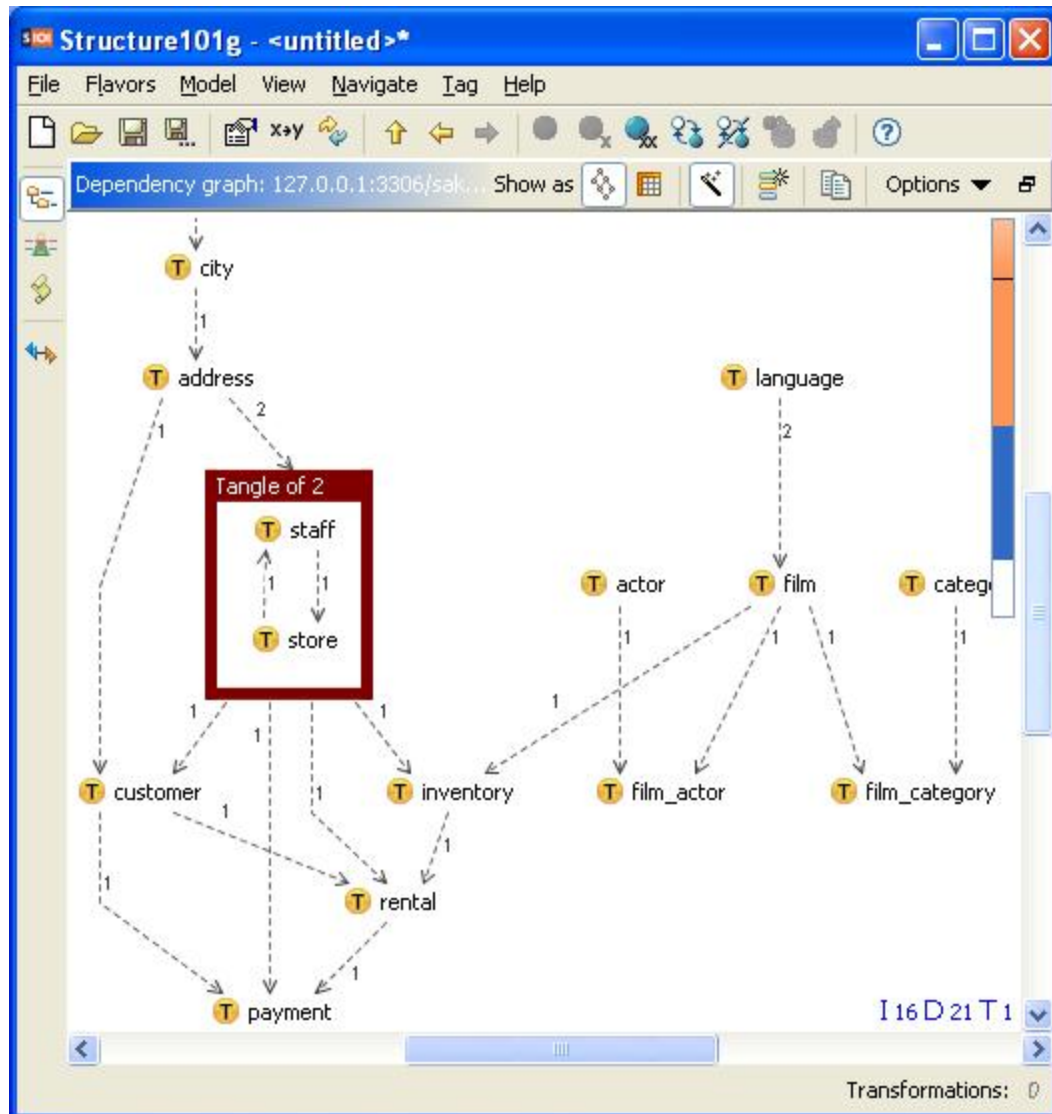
Structure101g - <untitled>*

File Flavors Model View Navigate Tag Help

x→y

Dependency graph: 127.0.0.1:3306/sak... Show as Options

T city
1
T address
1
2
T language
2
Tangle of 2
T staff
1
1
T store
T actor
T film
T categ
1
1
1
1
1
1
1
1
T customer
1
T inventory
T film_actor
T film_category
1
1
T rental
1
T payment

I 16 D 21 T 1

Transformations: 0